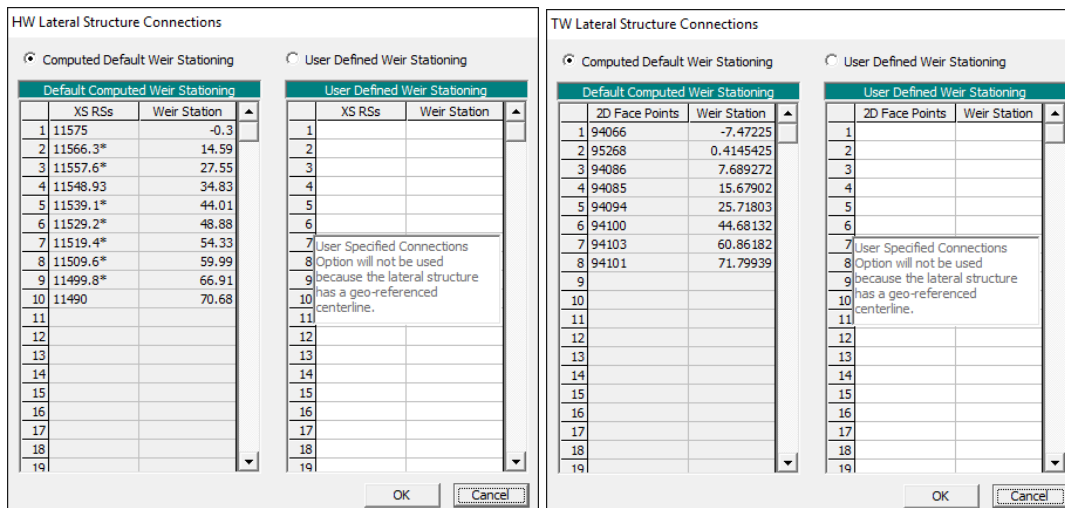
HW Lateral Structure Connections

Computed Default Weir Stationing

User Defined Weir Stationing

Default Computed Weir Stationing

| | XS RSs | Weir Station |
|---|---|---|
| 1 | 11575 | -0.3 |
| 2 | 11566.3* | 14.59 |
| 3 | 11557.6* | 27.55 |
| 4 | 11548.93 | 34.83 |
| 5 | 11539.1* | 44.01 |
| 6 | 11529.2* | 48.88 |
| 7 | 11519.4* | 54.33 |
| 8 | 11509.6* | 59.99 |
| 9 | 11499.8* | 66.91 |
| 10 | 11490 | 70.68 |
| 11 | | |
| 12 | | |
| 13 | | |
| 14 | | |
| 15 | | |
| 16 | | |
| 17 | | |
| 18 | | |
| 19 | | |

User Defined Weir Stationing

| | XS RSs | Weir Station |
|---|---|---|
| 1 | | |
| 2 | | |
| 3 | | |
| 4 | | |
| 5 | | |
| 6 | | |
| 7 | | |
| 8 | | |
| 9 | | |
| 10 | | |
| 11 | | |
| 12 | | |
| 13 | | |
| 14 | | |
| 15 | | |
| 16 | | |
| 17 | | |
| 18 | | |
| 19 | | |

User Specified Connections Option will not be used because the lateral structure has a geo-referenced centerline.

OK Cancel

TW Lateral Structure Connections

Computed Default Weir Stationing

User Defined Weir Stationing

Default Computed Weir Stationing

| | 2D Face Points | Weir Station |
|---|---|---|
| 1 | 94066 | -7.47225 |
| 2 | 95268 | 0.4145425 |
| 3 | 94086 | 7.689272 |
| 4 | 94085 | 15.67902 |
| 5 | 94094 | 25.71803 |
| 6 | 94100 | 44.68132 |
| 7 | 94103 | 60.86182 |
| 8 | 94101 | 71.79939 |
| 9 | | |
| 10 | | |
| 11 | | |
| 12 | | |
| 13 | | |
| 14 | | |
| 15 | | |
| 16 | | |
| 17 | | |
| 18 | | |
| 19 | | |

User Defined Weir Stationing

| | 2D Face Points | Weir Station |
|---|---|---|
| 1 | | |
| 2 | | |
| 3 | | |
| 4 | | |
| 5 | | |
| 6 | | |
| 7 | | |
| 8 | | |
| 9 | | |
| 10 | | |
| 11 | | |
| 12 | | |
| 13 | | |
| 14 | | |
| 15 | | |
| 16 | | |
| 17 | | |
| 18 | | |
| 19 | | |

User Specified Connections Option will not be used because the lateral structure has a geo-referenced centerline.

OK Cancel